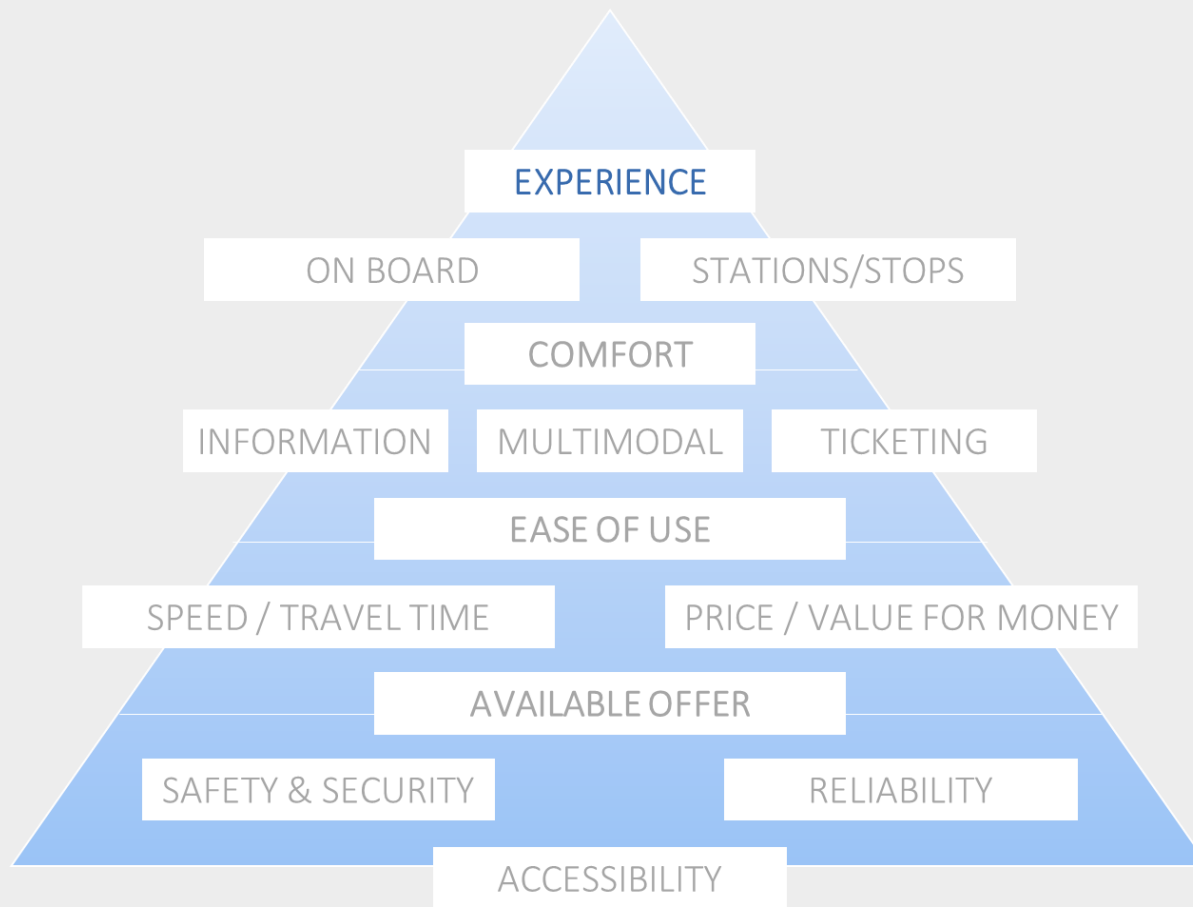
EXPERIENCE

ON BOARD

STATIONS/STOPS

COMFORT

INFORMATION

MULTIMODAL

TICKETING

EASE OF USE

SPEED / TRAVEL TIME

PRICE / VALUE FOR MONEY

AVAILABLE OFFER

SAFETY & SECURITY

RELIABILITY

ACCESSIBILITY